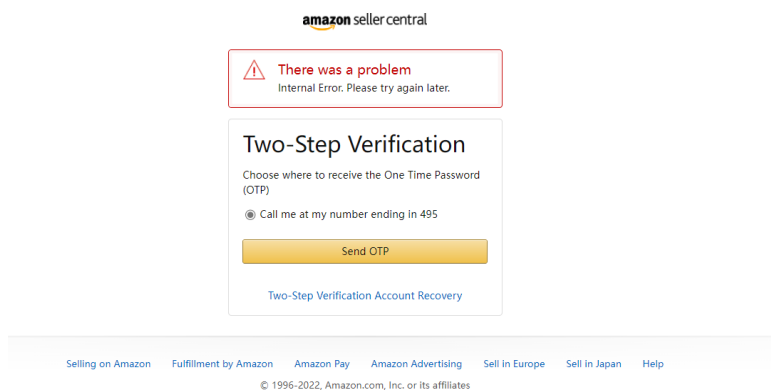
amazon seller central

There was a problem
Internal Error. Please try again later.

Two-Step Verification

Choose where to receive the One Time Password (OTP)

Call me at my number ending in 495

Send OTP

Two-Step Verification Account Recovery

Selling on Amazon Fulfillment by Amazon Amazon Pay Amazon Advertising Sell in Europe Sell in Japan Help

© 1996-2022, Amazon.com, Inc. or its affiliates